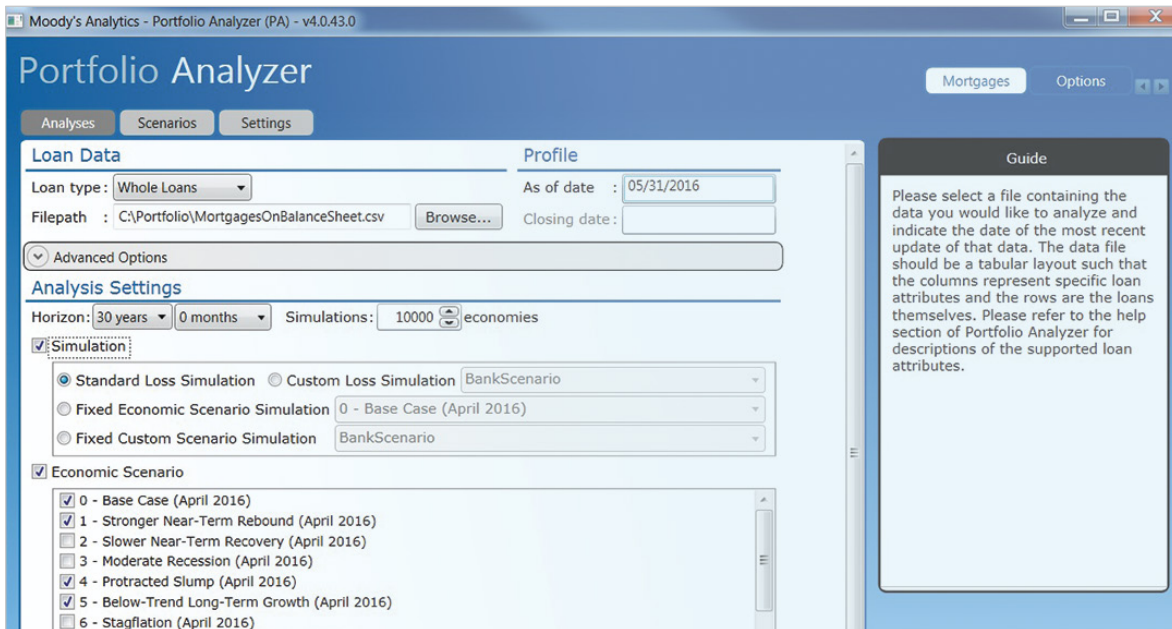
Moody's Analytics - Portfolio Analyzer (PA) - v4.0.43.0

Portfolio Analyzer

Mortgages Options

Analyses Scenarios Settings

Loan Data

Loan type: Whole Loans

Filepath : C:\Portfolio\MortgagesOnBalanceSheet.csv Browse...

Profile

As of date : 05/31/2016

Closing date :

Advanced Options

Analysis Settings

Horizon: 30 years 0 months Simulations: 10000 economies

Simulation

Standard Loss Simulation Custom Loss Simulation BankScenario

Fixed Economic Scenario Simulation 0 - Base Case (April 2016)

Fixed Custom Scenario Simulation BankScenario

Economic Scenario

0 - Base Case (April 2016)
1 - Stronger Near-Term Rebound (April 2016)
2 - Slower Near-Term Recovery (April 2016)
3 - Moderate Recession (April 2016)
4 - Protracted Slump (April 2016)
5 - Below-Trend Long-Term Growth (April 2016)
6 - Stagflation (April 2016)

Guide

Please select a file containing the data you would like to analyze and indicate the date of the most recent update of that data. The data file should be a tabular layout such that the columns represent specific loan attributes and the rows are the loans themselves. Please refer to the help section of Portfolio Analyzer for descriptions of the supported loan attributes.